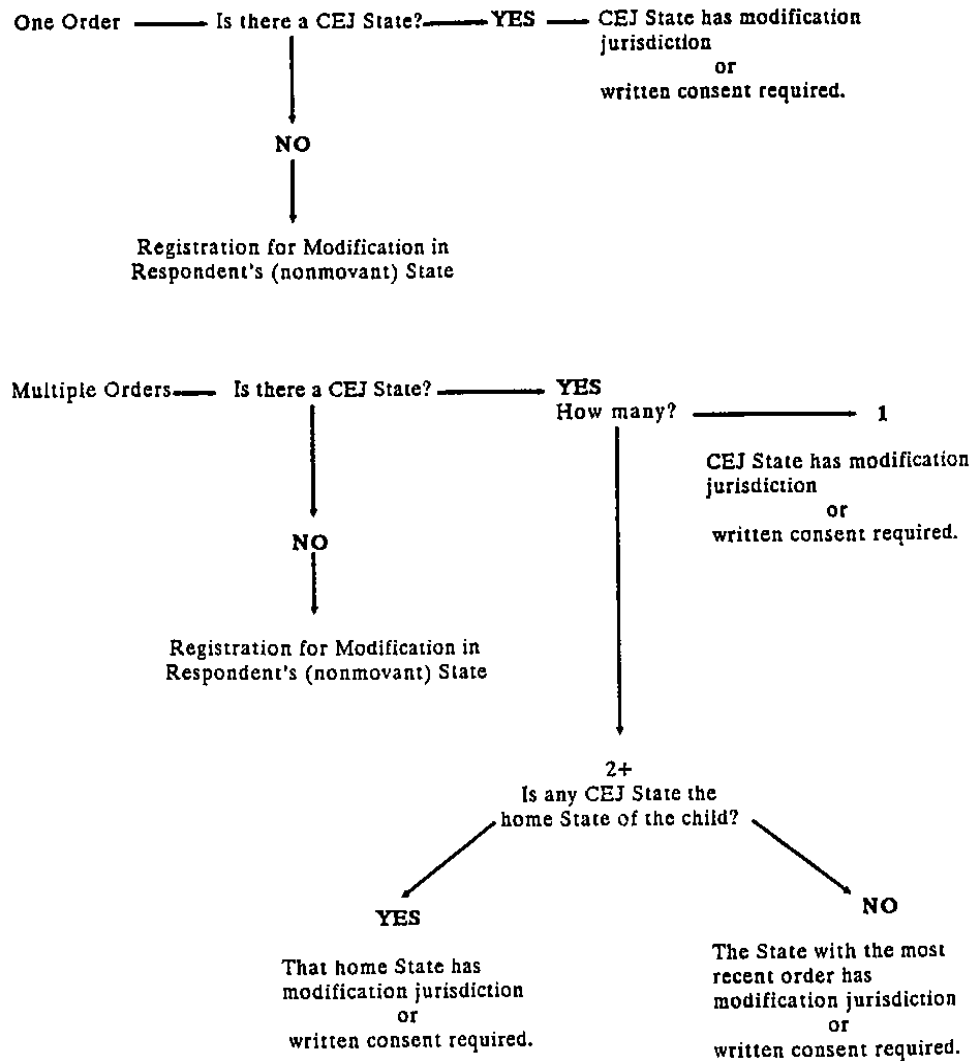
One Order

Is there a CEJ State?

YES

CEJ State has modification jurisdiction
or
written consent required.

NO

Registration for Modification in Respondent's (nonmovant) State

Multiple Orders

Is there a CEJ State?

YES
How many?

1

CEJ State has modification jurisdiction
or
written consent required.

NO

Registration for Modification in Respondent's (nonmovant) State

2+
Is any CEJ State the home State of the child?

YES

That home State has modification jurisdiction
or
written consent required.

NO

The State with the most recent order has modification jurisdiction
or
written consent required.